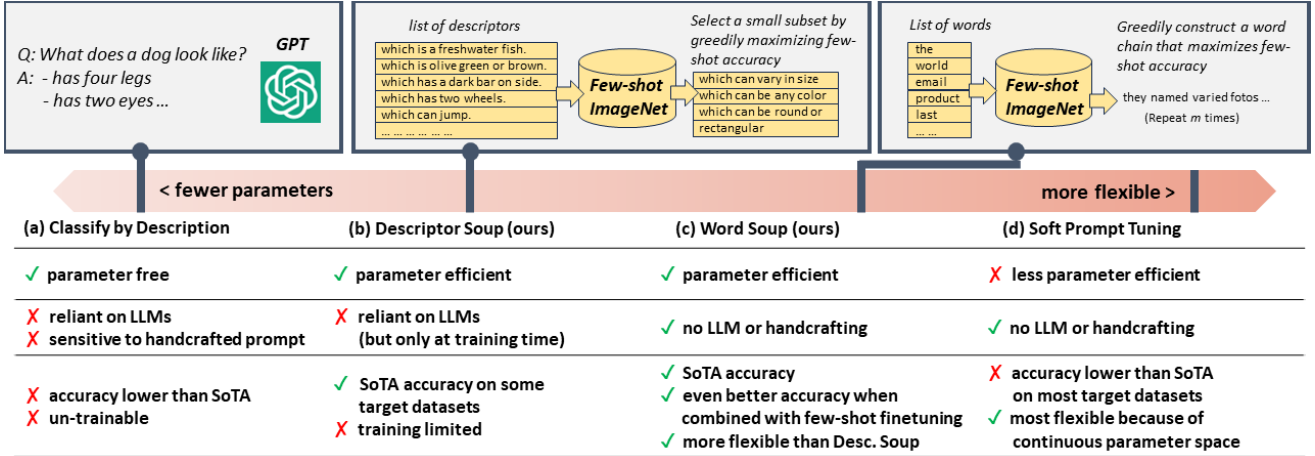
Q: What does a dog look like?
A: - has four legs
- has two eyes ...

GPT

list of descriptors

which is a freshwater fish.
which is olive green or brown.
which has a dark bar on side.
which has two wheels.
which can jump.
... ... ... ... ...

Few-shot ImageNet

Select a small subset by greedily maximizing few-shot accuracy

which can vary in size
which can be any color
which can be round or rectangular

List of words

the
world
email
product
last
... ...

Few-shot ImageNet

Greedily construct a word chain that maximizes few-shot accuracy

they named varied fotos ...
(Repeat $m$ times)

< fewer parameters

more flexible >

| (a) Classify by Description | (b) Descriptor Soup (ours) | (c) Word Soup (ours) | (d) Soft Prompt Tuning |
|---|---|---|---|
| ✓ parameter free | ✓ parameter efficient | ✓ parameter efficient | ✗ less parameter efficient |
| ✗ reliant on LLMs ✗ sensitive to handcrafted prompt | ✗ reliant on LLMs (but only at training time) | ✓ no LLM or handcrafting | ✓ no LLM or handcrafting |
| ✗ accuracy lower than SoTA ✗ un-trainable | ✓ SoTA accuracy on some target datasets ✗ training limited | ✓ SoTA accuracy ✓ even better accuracy when combined with few-shot finetuning ✓ more flexible than Desc. Soup | ✗ accuracy lower than SoTA on most target datasets ✓ most flexible because of continuous parameter space |